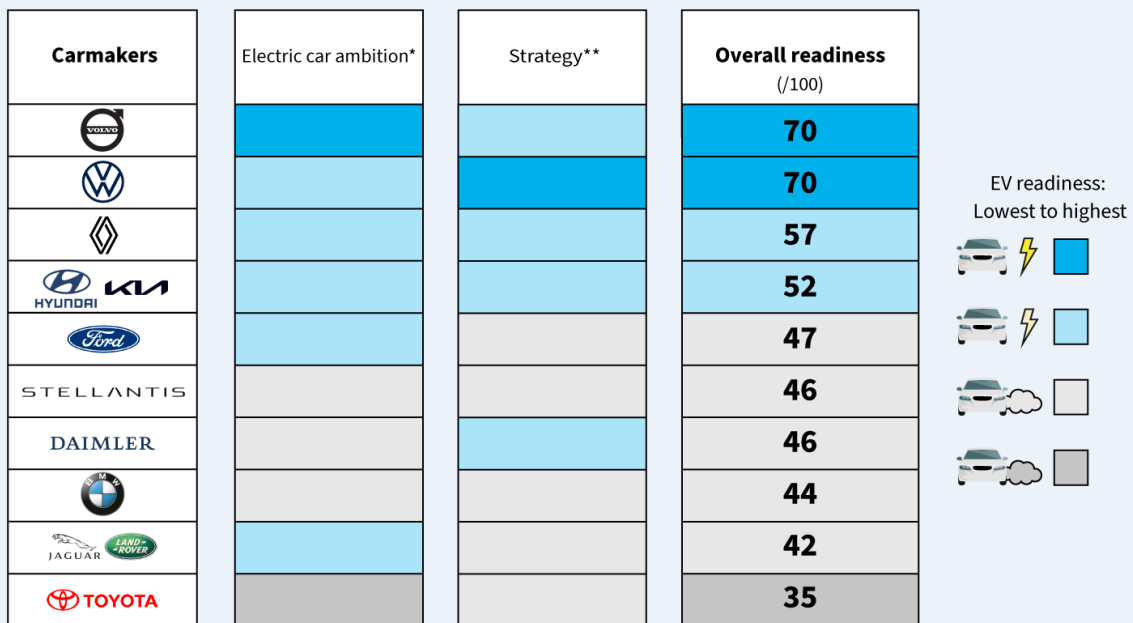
| Carmakers | Electric car ambition* | Strategy** | Overall readiness (/100) |
|---|---|---|---|
| VOLVO | | | 70 |
| | | | 70 |
| | | | 57 |
| HYUNDAI KIA | | | 52 |
| Ford | | | 47 |
| STELLANTIS | | | 46 |
| DAIMLER | | | 46 |
| BMW | | | 44 |
| JAGUAR LAND ROVER | | | 42 |
| TOYOTA | | | 35 |

EV readiness: Lowest to highest